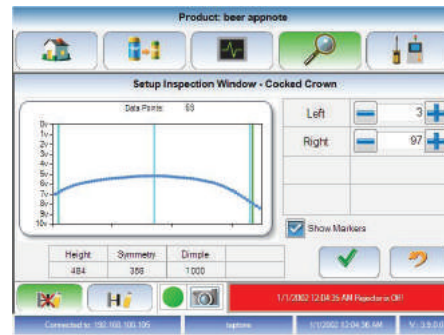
Product: beer appnote

Setup Inspection Window - Cocked Crown

Data Points: 68

0v
1v
2v
3v
4v
5v
6v
7v
8v
9v
10v

Left 3
Right 97

Show Markers

| Height | Symmetry | Dimple |
|---|---|---|
| 484 | 366 | 1000 |

Hi

1/1/2002 12:04:35 AM Rejectors Off

Connected to: 192.168.100.105 | laptone | 1/1/2002 12:04:36 AM | V: 3.6.0